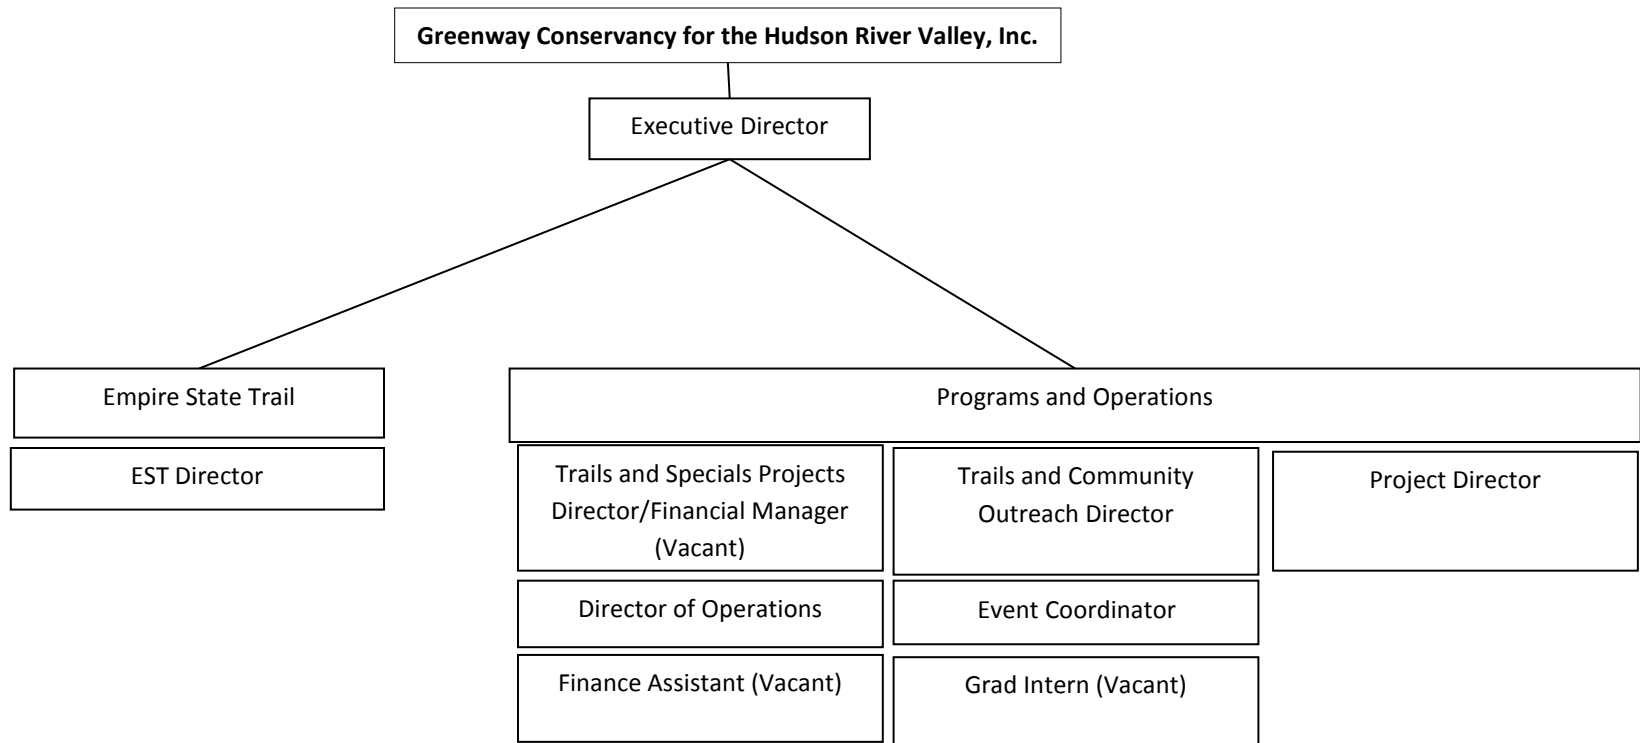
Greenway Conservancy for the Hudson River Valley, Inc.

Executive Director

Empire State Trail

EST Director

Programs and Operations

Trails and Specials Projects Director/Financial Manager (Vacant)

Director of Operations

Finance Assistant (Vacant)

Trails and Community Outreach Director

Event Coordinator

Grad Intern (Vacant)

Project Director